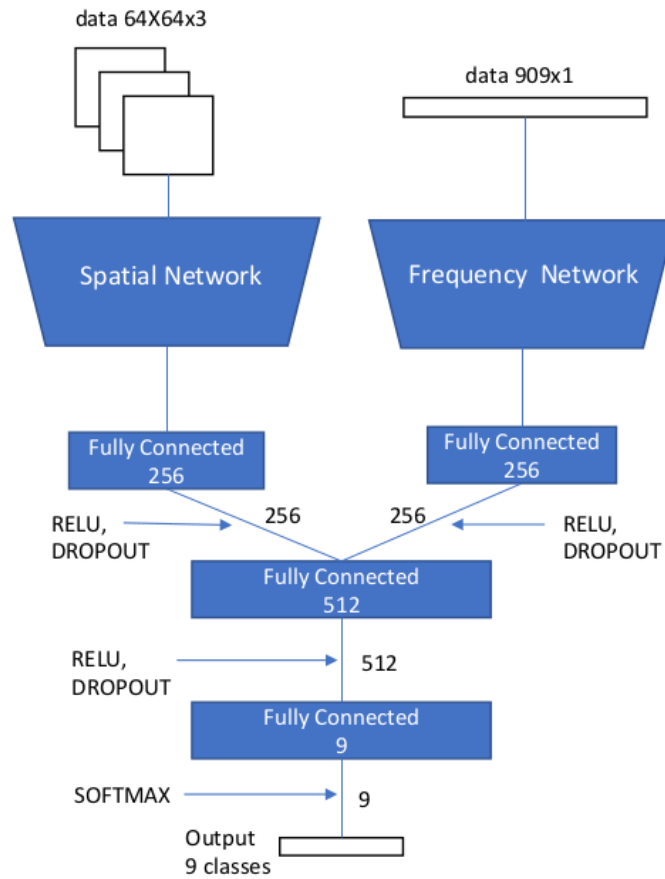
data 64X64x3

data 909x1

Spatial Network

Frequency Network

Fully Connected 256

Fully Connected 256

RELU, DROPOUT

256

256

RELU, DROPOUT

Fully Connected 512

RELU, DROPOUT

512

Fully Connected 9

SOFTMAX

9

Output 9 classes